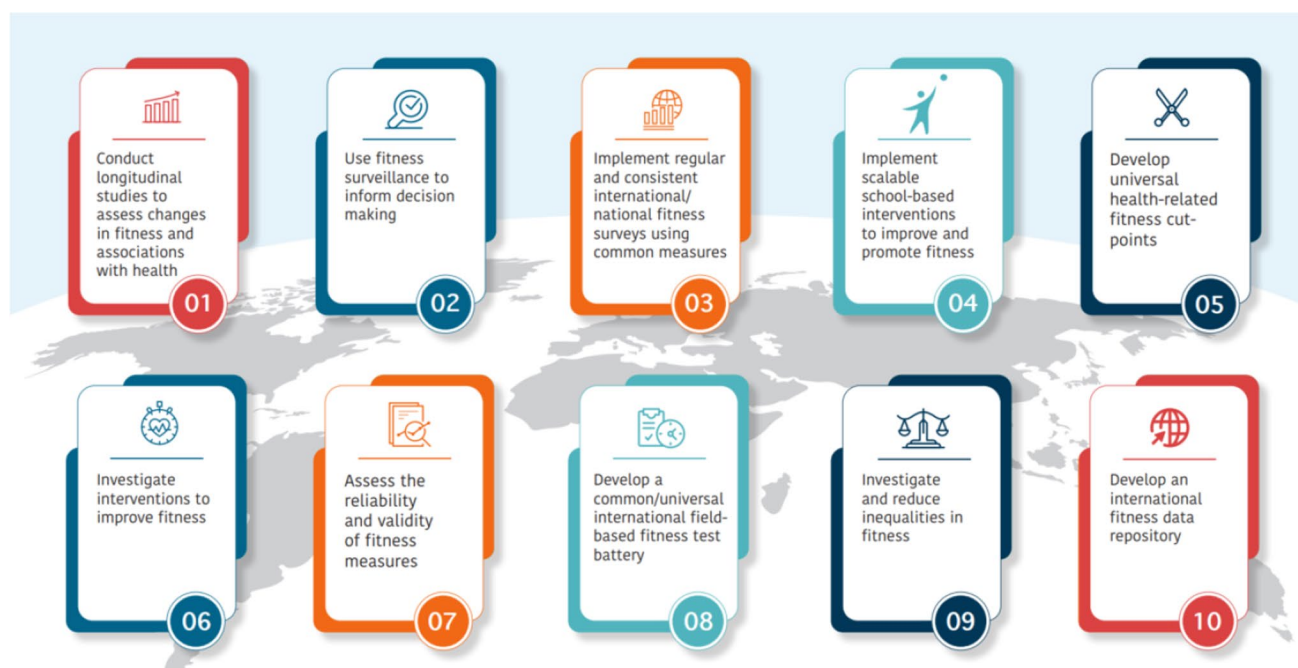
Conduct longitudinal studies to assess changes in fitness and associations with health

01

Use fitness surveillance to inform decision making

02

Implement regular and consistent international/ national fitness surveys using common measures

03

Implement scalable school-based interventions to improve and promote fitness

04

Develop universal health-related fitness cut-points

05

Investigate interventions to improve fitness

06

Assess the reliability and validity of fitness measures

07

Develop a common/universal international field-based fitness test battery

08

Investigate and reduce inequalities in fitness

09

Develop an international fitness data repository

10